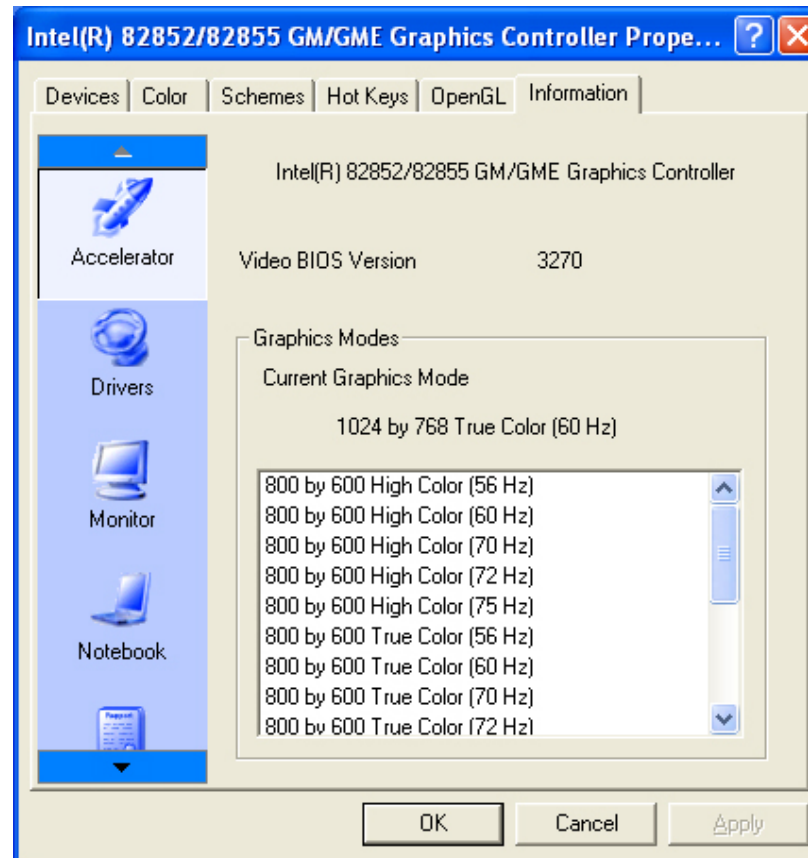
Intel(R) 82852/82855 GM/GME Graphics Controller Prope...

Devices | Color | Schemes | Hot Keys | OpenGL | Information

Accelerator

Drivers

Monitor

Notebook

Intel(R) 82852/82855 GM/GME Graphics Controller

Video BIOS Version 3270

Graphics Modes

Current Graphics Mode

1024 by 768 True Color (60 Hz)

800 by 600 High Color (56 Hz)
800 by 600 High Color (60 Hz)
800 by 600 High Color (70 Hz)
800 by 600 High Color (72 Hz)
800 by 600 High Color (75 Hz)
800 by 600 True Color (56 Hz)
800 by 600 True Color (60 Hz)
800 by 600 True Color (70 Hz)
800 by 600 True Color (72 Hz)

OK Cancel Apply